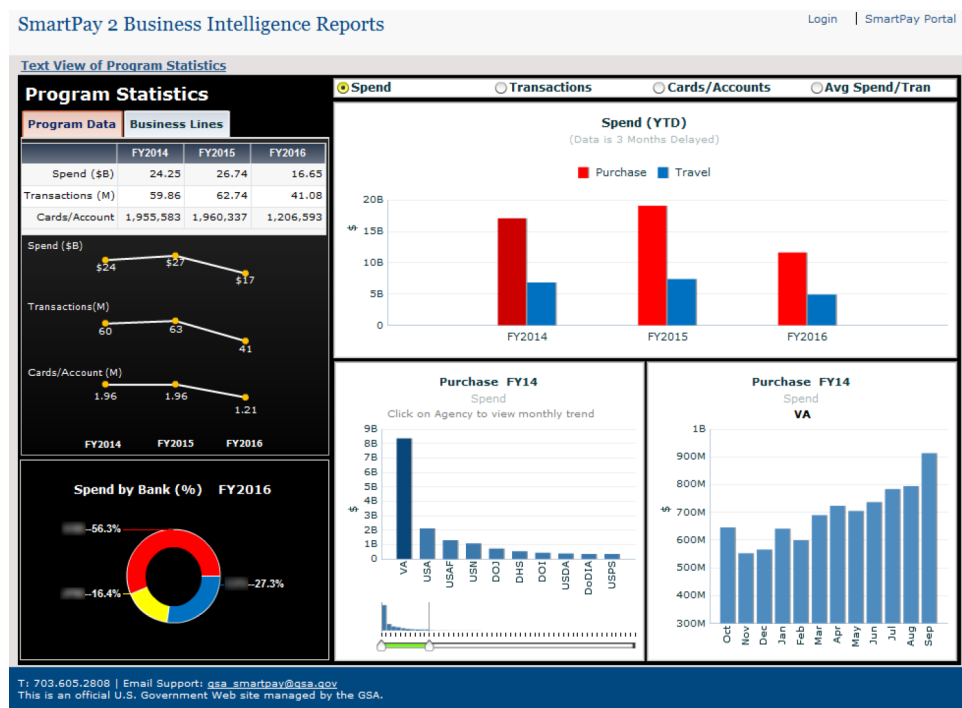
SmartPay 2 Business Intelligence Reports

Login | SmartPay Portal

Text View of Program Statistics

Program Statistics

Program Data | Business Lines

| | FY2014 | FY2015 | FY2016 |
|---|---|---|---|
| Spend ($B) | 24.25 | 26.74 | 16.65 |
| Transactions (M) | 59.86 | 62.74 | 41.08 |
| Cards/Account | 1,955,583 | 1,960,337 | 1,206,593 |

Spend ($B)
$24 $27 $17

Transactions(M)
60 63 41

Cards/Account (M)
1.96 1.96 1.21

FY2014 FY2015 FY2016

Spend by Bank (%) FY2016

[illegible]–56.3%
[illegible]–16.4%
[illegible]–27.3%

Spend Transactions Cards/Accounts Avg Spend/Tran

Spend (YTD)
(Data is 3 Months Delayed)

Purchase Travel

$
20B
15B
10B
5B
0

FY2014 FY2015 FY2016

Purchase FY14
Spend
Click on Agency to view monthly trend

$
9B
8B
7B
6B
5B
4B
3B
2B
1B
0

VA USA USAF USN DOJ DHS DOI USDA DoDIA USPS

Purchase FY14
Spend
VA

$
1B
900M
800M
700M
600M
500M
400M
300M

Oct Nov Dec Jan Feb Mar Apr May Jun Jul Aug Sep

T: 703.605.2808 | Email Support: gsa_smartpay@gsa.gov
This is an official U.S. Government Web site managed by the GSA.